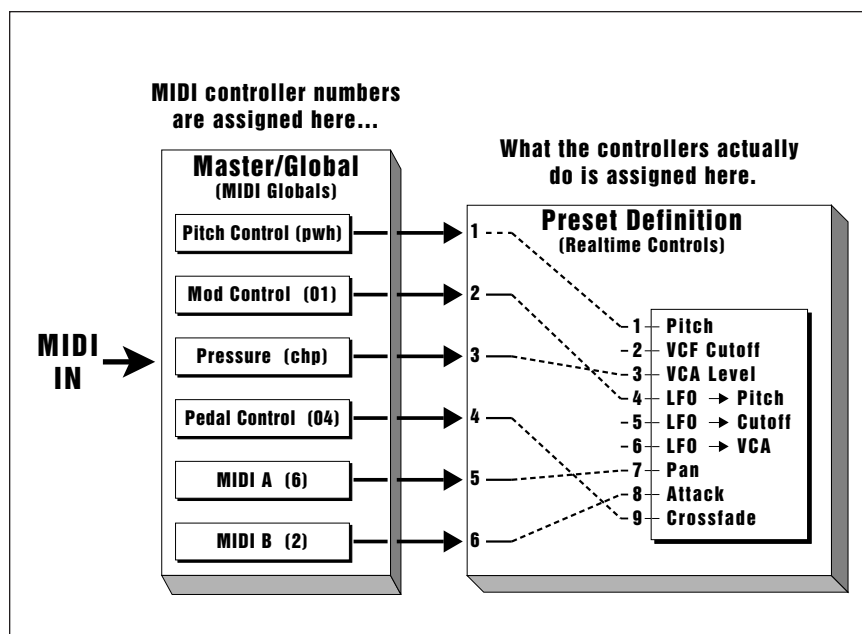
MIDI controller numbers are assigned here...

Master/Global
(MIDI Globals)

Pitch Control (pwh)
Mod Control (01)
Pressure (chp)
Pedal Control (04)
MIDI A (6)
MIDI B (2)

MIDI IN

What the controllers actually do is assigned here.

Preset Definition
(Realtime Controls)

1
2
3
4
5
6

1 Pitch
2 VCF Cutoff
3 VCA Level
4 LFO → Pitch
5 LFO → Cutoff
6 LFO → VCA
7 Pan
8 Attack
9 Crossfade